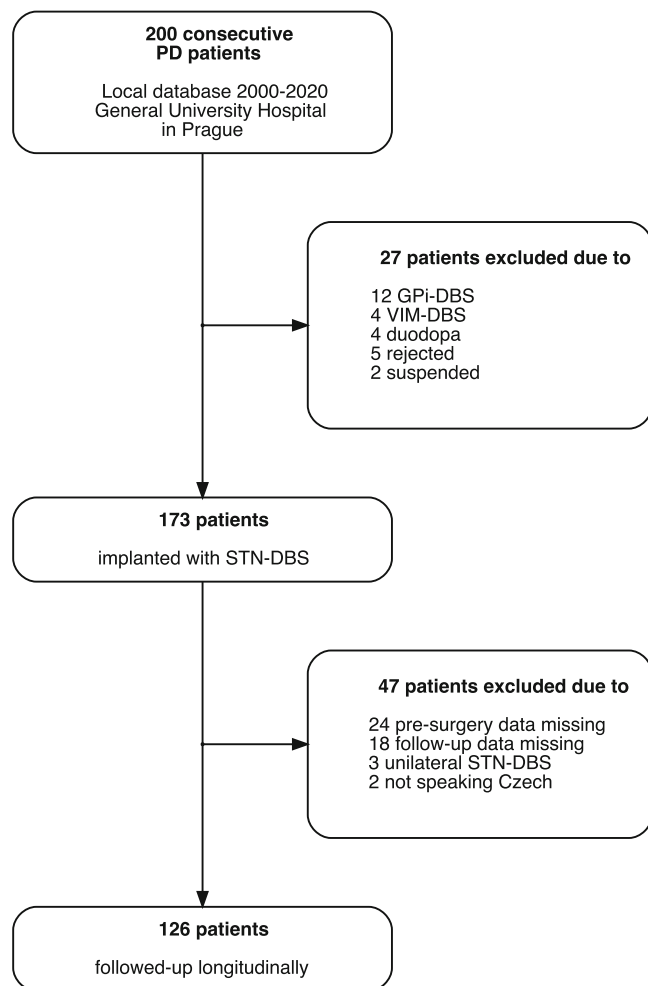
200 consecutive PD patients

Local database 2000-2020 General University Hospital in Prague

27 patients excluded due to

12 GPi-DBS
4 VIM-DBS
4 duodopa
5 rejected
2 suspended

173 patients

implanted with STN-DBS

47 patients excluded due to

24 pre-surgery data missing
18 follow-up data missing
3 unilateral STN-DBS
2 not speaking Czech

126 patients

followed-up longitudinally